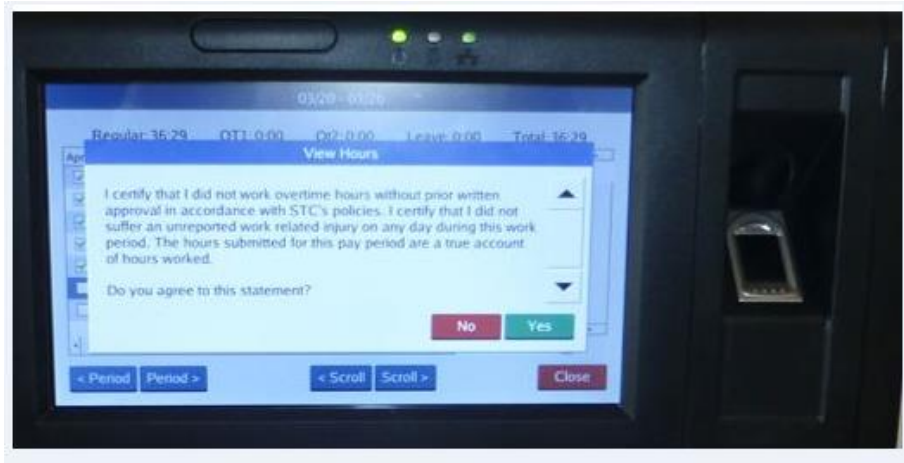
03/20 - 03/26

Regular: 36:29 OT1: 0:00 OT2: 0:00 Leave: 0:00 Total: 36:29

Apr

View Hours

I certify that I did not work overtime hours without prior written approval in accordance with STC's policies. I certify that I did not suffer an unreported work related injury on any day during this work period. The hours submitted for this pay period are a true account of hours worked.

Do you agree to this statement?

No Yes

< Period Period > < Scroll Scroll > Close